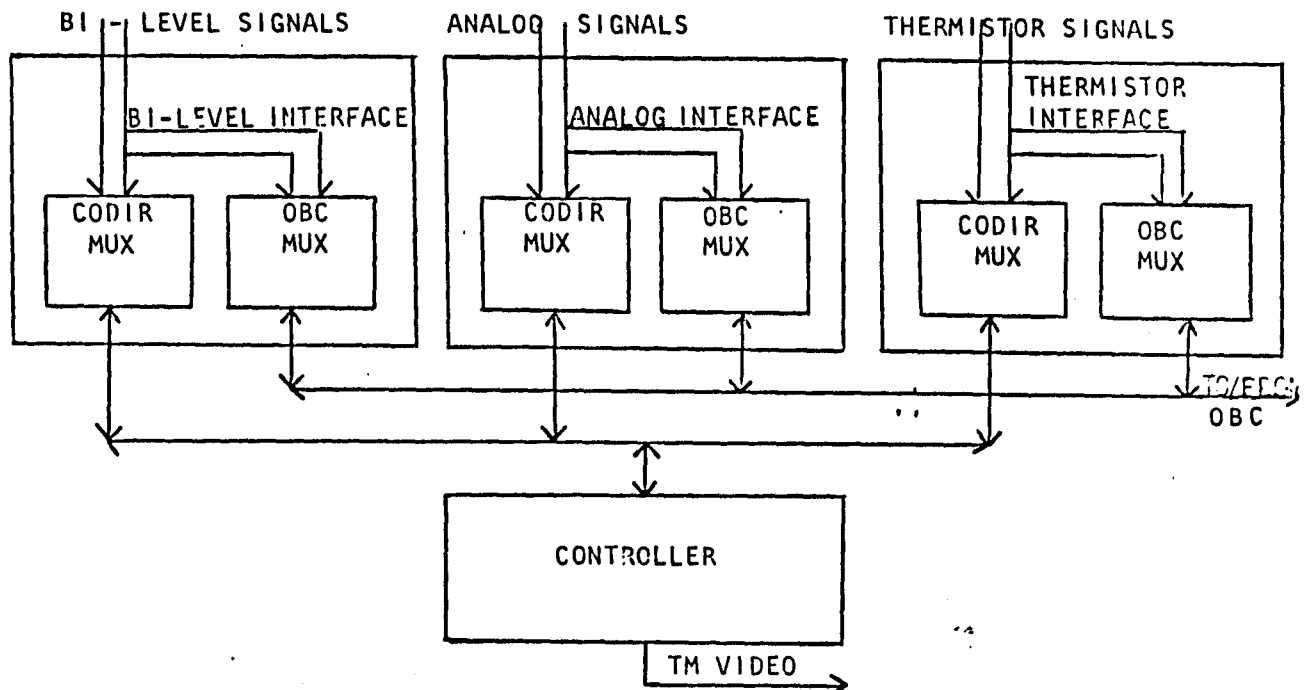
BI-LEVEL SIGNALS

ANALOG SIGNALS

THERMISTOR SIGNALS

BI-LEVEL INTERFACE

CODIR MUX

OBC MUX

ANALOG INTERFACE

CODIR MUX

OBC MUX

THERMISTOR INTERFACE

CODIR MUX

OBC MUX

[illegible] OBC

CONTROLLER

TM VIDEO